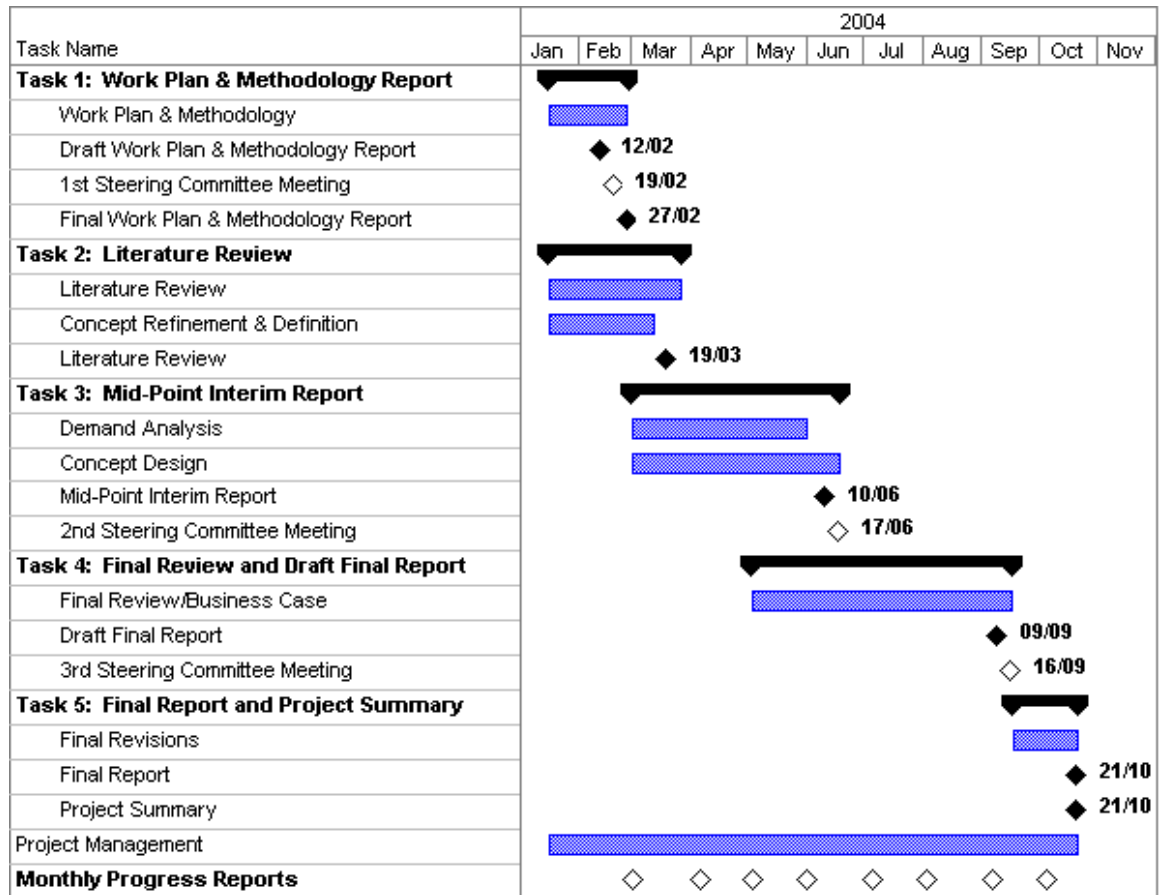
| Task Name | 2004 |
|---|---|
| | Jan | Feb | Mar | Apr | May | Jun | Jul | Aug | Sep | Oct | Nov |

| Task Name | |
|---|---|
| **Task 1: Work Plan & Methodology Report** | |
| Work Plan & Methodology | |
| Draft Work Plan & Methodology Report | 12/02 |
| 1st Steering Committee Meeting | 19/02 |
| Final Work Plan & Methodology Report | 27/02 |
| **Task 2: Literature Review** | |
| Literature Review | |
| Concept Refinement & Definition | |
| Literature Review | 19/03 |
| **Task 3: Mid-Point Interim Report** | |
| Demand Analysis | |
| Concept Design | |
| Mid-Point Interim Report | 10/06 |
| 2nd Steering Committee Meeting | 17/06 |
| **Task 4: Final Review and Draft Final Report** | |
| Final Review/Business Case | |
| Draft Final Report | 09/09 |
| 3rd Steering Committee Meeting | 16/09 |
| **Task 5: Final Report and Project Summary** | |
| Final Revisions | |
| Final Report | 21/10 |
| Project Summary | 21/10 |
| Project Management | |
| **Monthly Progress Reports** | |